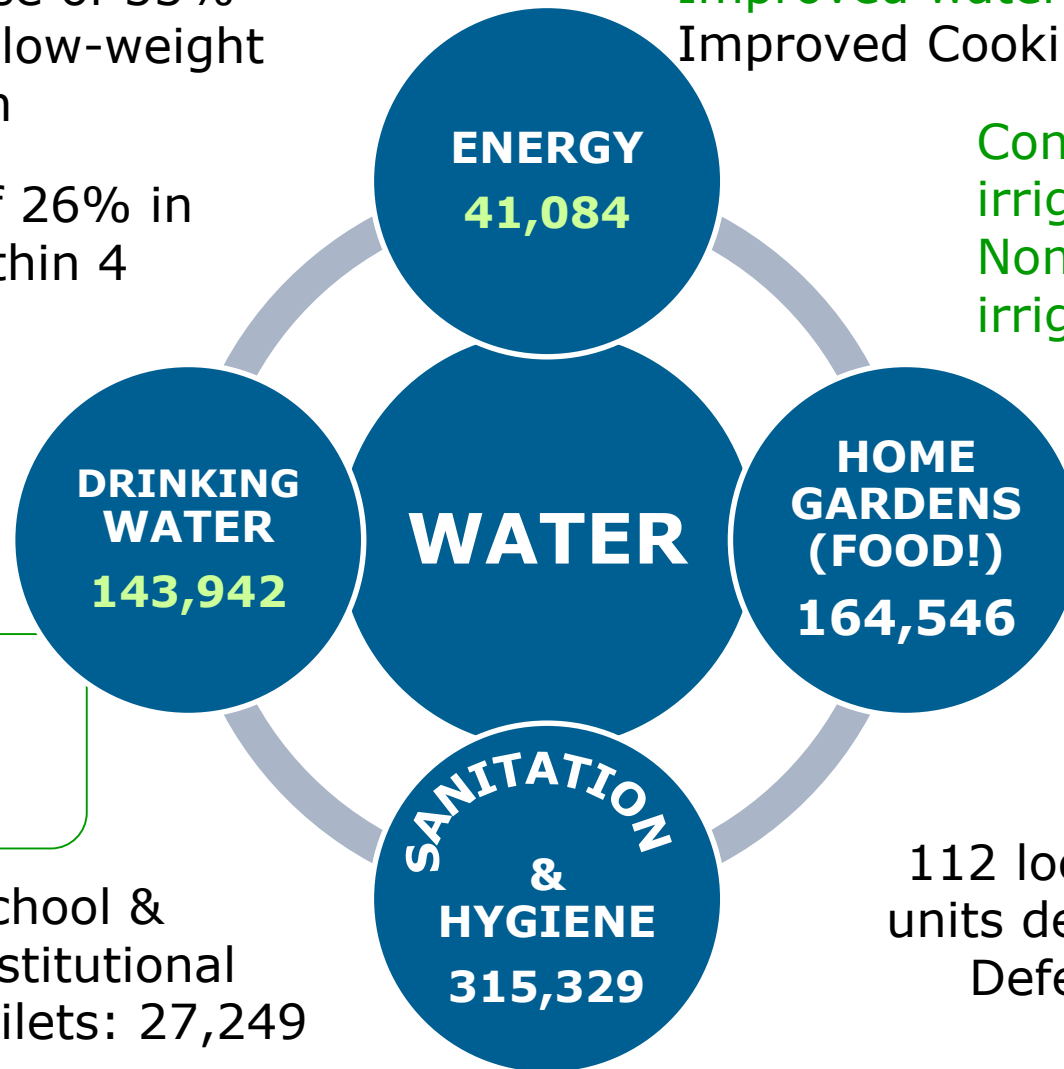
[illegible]se of 35%
low-weight
n

26% in
thin 4

Improved Water
Improved Cooki

Con
irrig
Non
irrig

ENERGY
41,084

DRINKING WATER
143,942

WATER

HOME GARDENS (FOOD!)
164,546

SANITATION & HYGIENE
315,329

chool &
stitutional
ilets: 27,249

112 lo
units de
Defe